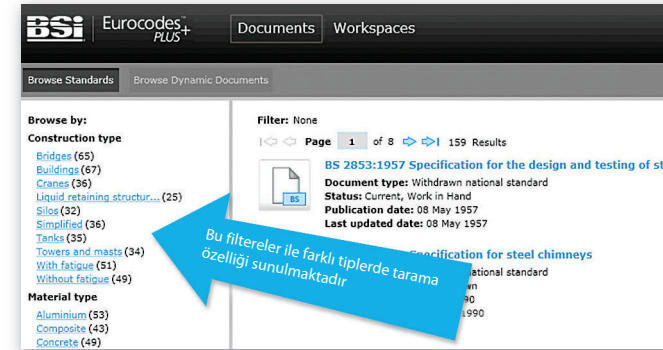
BSI | Eurocodes PLUS+ Documents Workspaces

Browse Standards Browse Dynamic Documents

Browse by:
Construction type
Bridges (65)
Buildings (67)
Cranes (36)
Liquid retaining structur... (25)
Silos (32)
Simplified (36)
Tanks (35)
Towers and masts (34)
With fatigue (51)
Without fatigue (49)
Material type
Aluminium (53)
Composite (43)
Concrete (49)

Filter: None
Page 1 of 8 159 Results

BS 2853:1957 Specification for the design and testing of st
Document type: Withdrawn national standard
Status: Current, Work in Hand
Publication date: 08 May 1957
Last updated date: 08 May 1957

BS

Specification for steel chimneys
national standard
wn
90
1990

Bu filtereler ile farklı tiplerde tarama özelliği sunulmaktadır